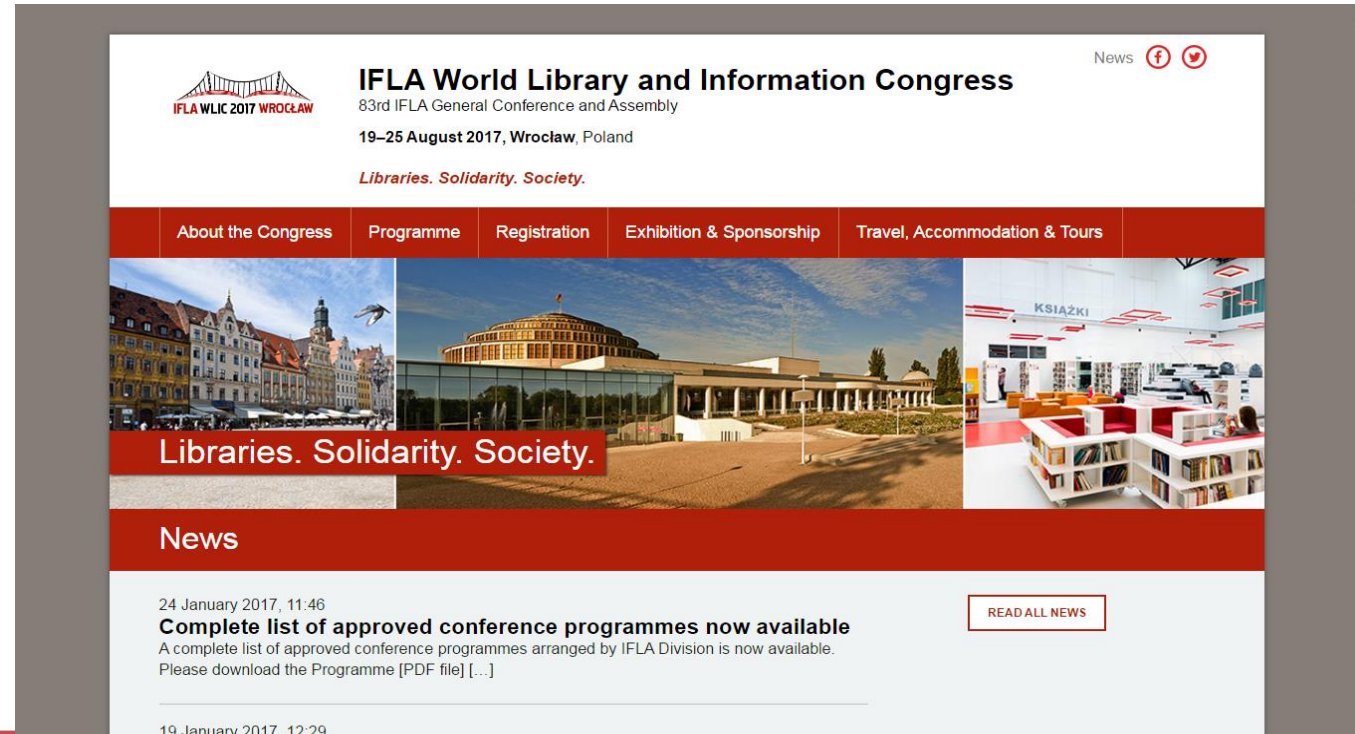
IFLA WLIC 2017 WROCŁAW

IFLA World Library and Information Congress
83rd IFLA General Conference and Assembly

19–25 August 2017, Wrocław, Poland

Libraries. Solidarity. Society.

News

About the Congress | Programme | Registration | Exhibition & Sponsorship | Travel, Accommodation & Tours

KSIĄŻKI

Libraries. Solidarity. Society.

News

24 January 2017, 11:46
Complete list of approved conference programmes now available
A complete list of approved conference programmes arranged by IFLA Division is now available. Please download the Programme [PDF file] […]

READ ALL NEWS

19 January 2017, 12:29